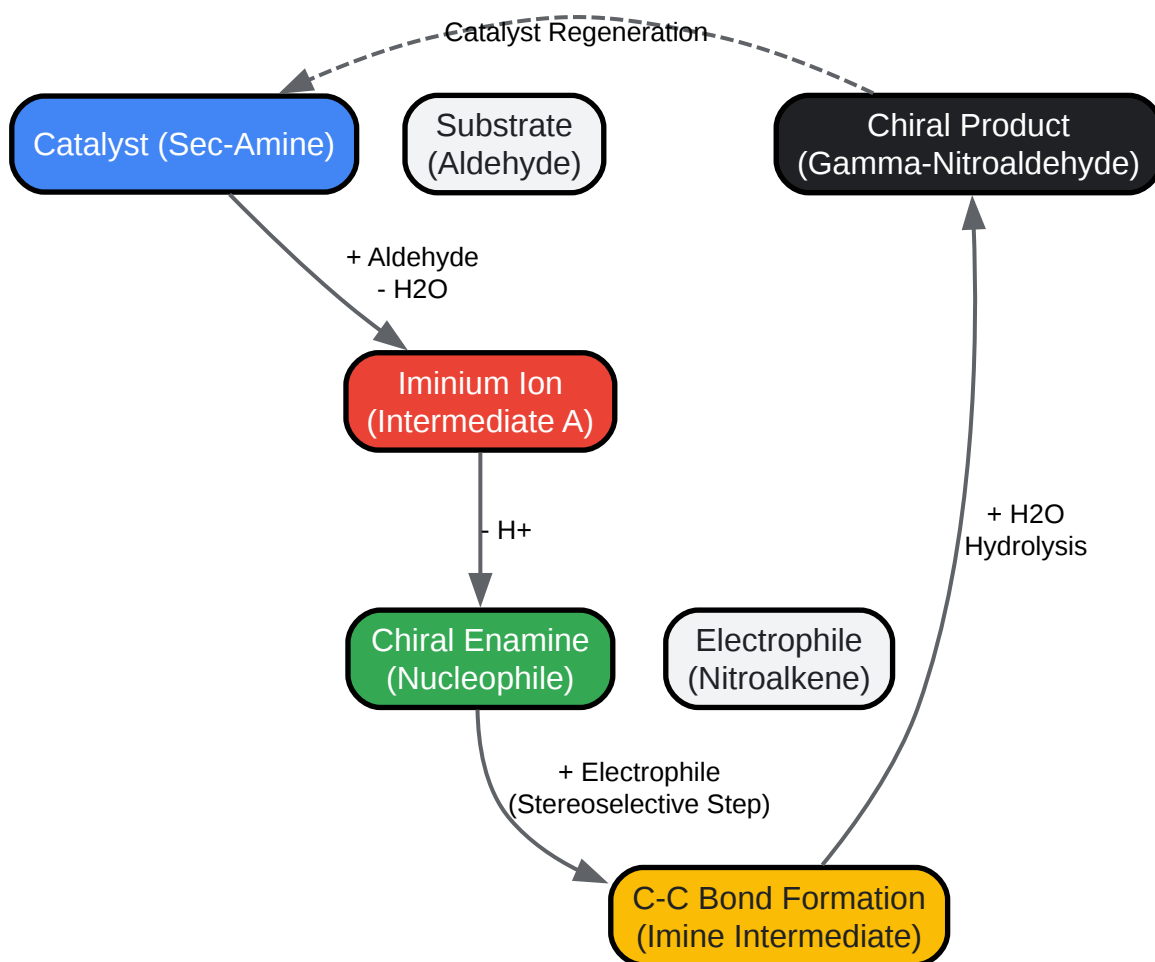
Catalyst Regeneration

Catalyst (Sec-Amine)

Substrate
(Aldehyde)

Chiral Product
(Gamma-Nitroaldehyde)

+ Aldehyde
- H2O

Iminium Ion
(Intermediate A)

- H+

+ H2O
Hydrolysis

Chiral Enamine
(Nucleophile)

Electrophile
(Nitroalkene)

+ Electrophile
(Stereoselective Step)

C-C Bond Formation
(Imine Intermediate)